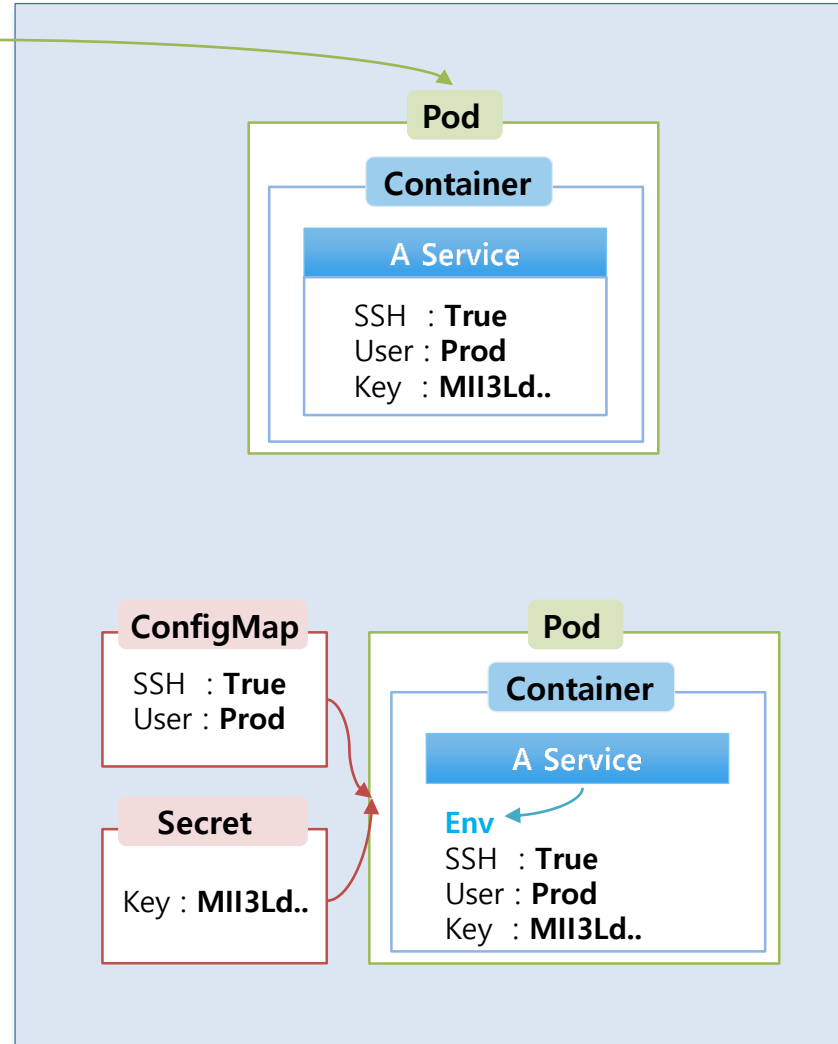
Pod

Container

A Service

SSH : **True**
User : **Prod**
Key : **MII3Ld..**

ConfigMap

SSH : **True**
User : **Prod**

Secret

Key : **MII3Ld..**

Pod

Container

A Service

**Env**
SSH : **True**
User : **Prod**
Key : **MII3Ld..**